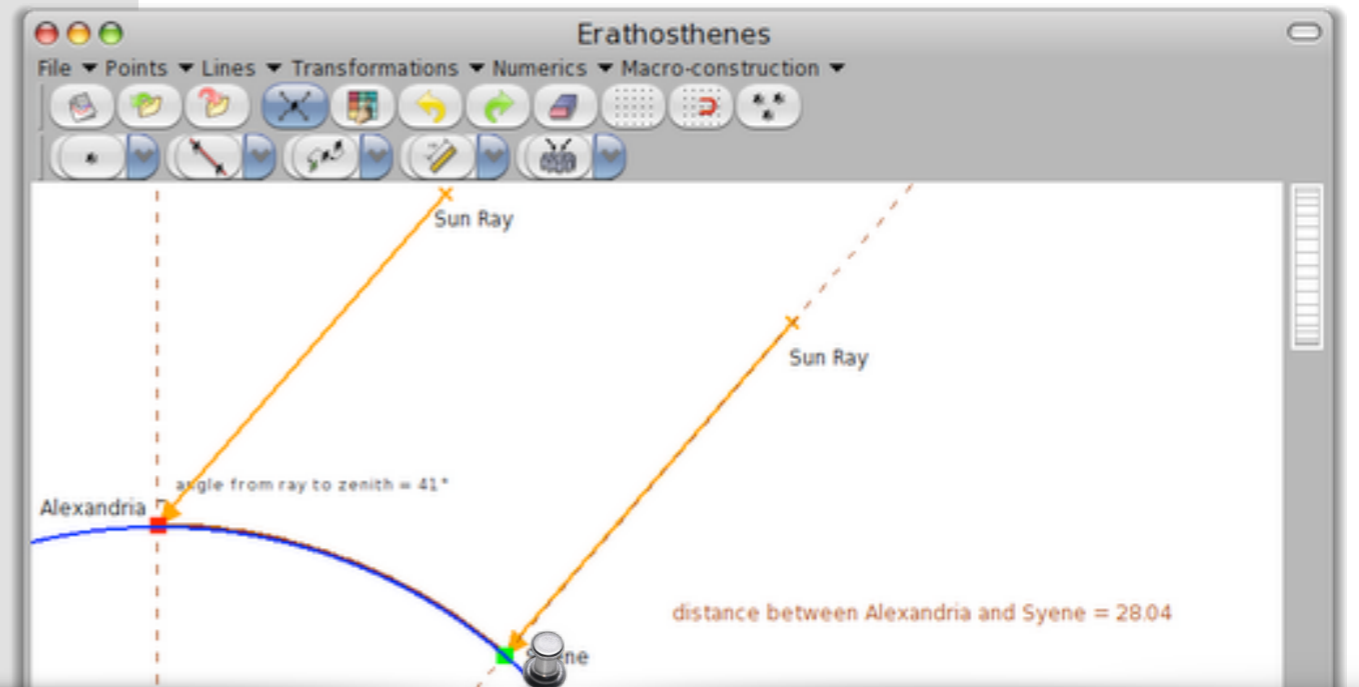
Erathosthenes

File ▾ Points ▾ Lines ▾ Transformations ▾ Numerics ▾ Macro-construction ▾

Sun Ray

Sun Ray

angle from ray to zenith = 41°

Alexandria

distance between Alexandria and Syene = 28.04

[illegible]ne